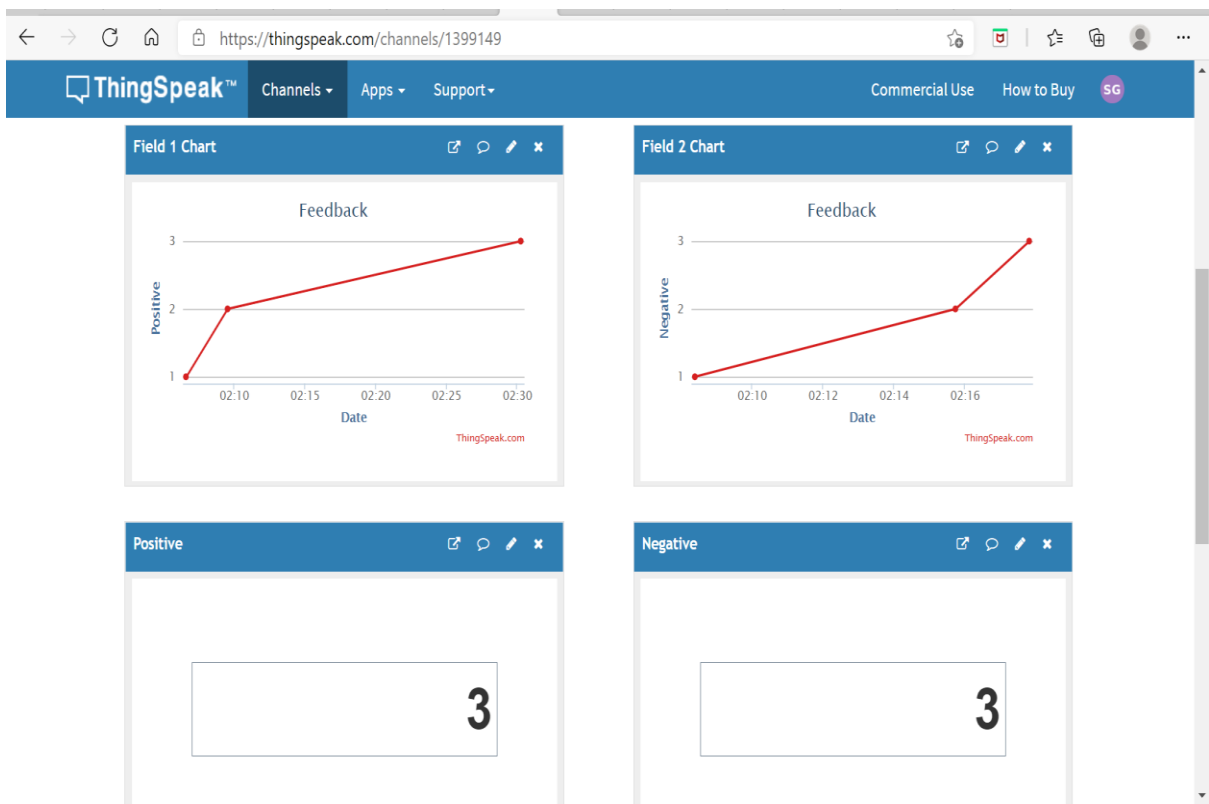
https://thingspeak.com/channels/1399149

ThingSpeak™ Channels ▾ Apps ▾ Support ▾ Commercial Use How to Buy SG

Field 1 Chart

Feedback

3
2
1
Positive
02:10 02:15 02:20 02:25 02:30
Date
ThingSpeak.com

Field 2 Chart

Feedback

3
2
1
Negative
02:10 02:12 02:14 02:16
Date
ThingSpeak.com

Positive

3

Negative

3